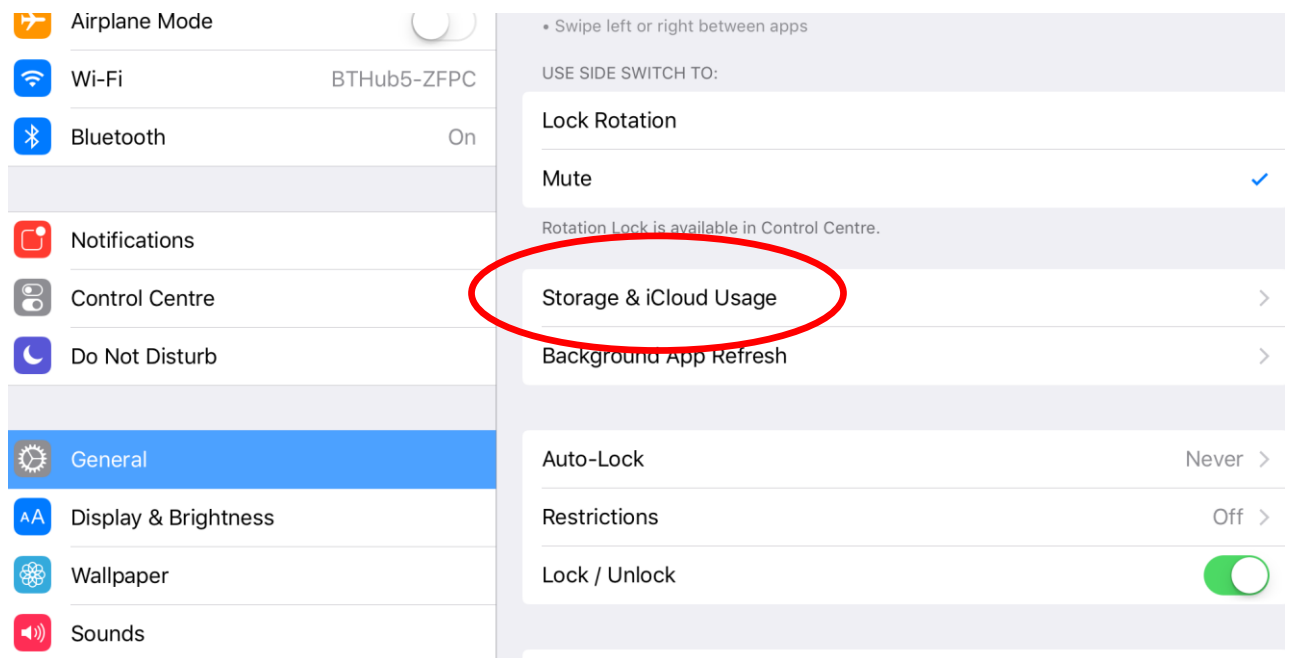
Airplane Mode

Wi-Fi BTHub5-ZFPC

Bluetooth On

Notifications

Control Centre

Do Not Disturb

General

Display & Brightness

Wallpaper

Sounds

• Swipe left or right between apps

USE SIDE SWITCH TO:

Lock Rotation

Mute

Rotation Lock is available in Control Centre.

Storage & iCloud Usage

Background App Refresh

Auto-Lock Never

Restrictions Off

Lock / Unlock